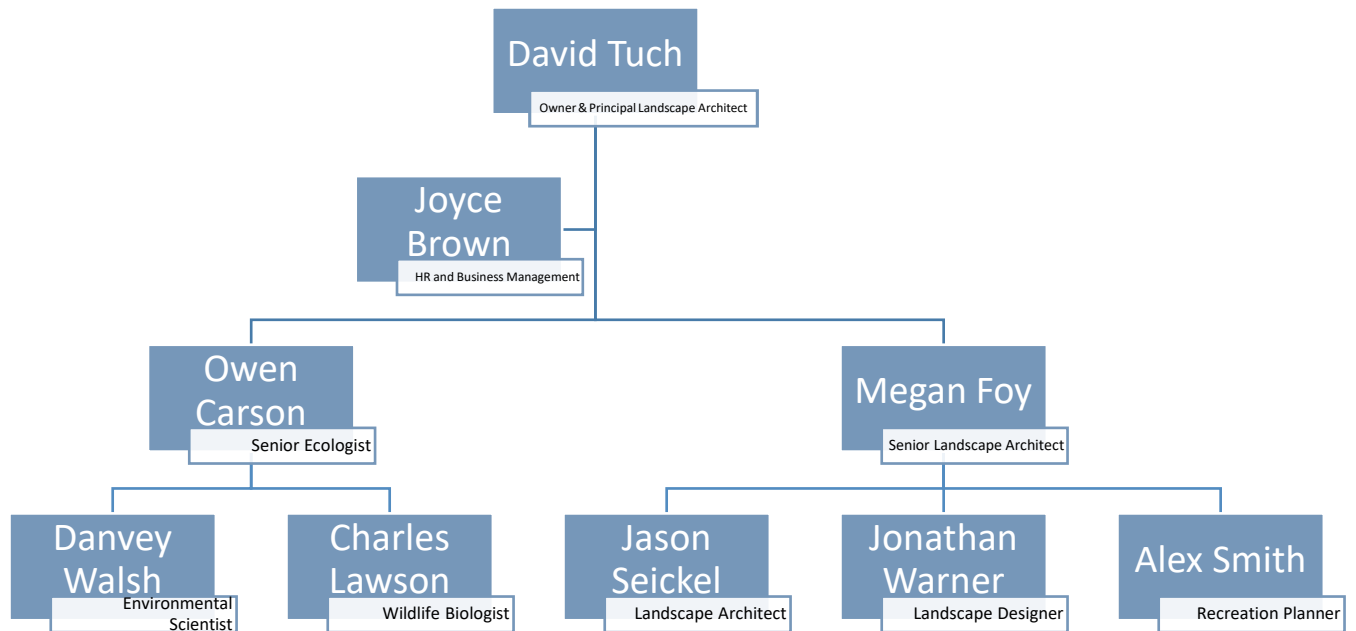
David Tuch
Owner & Principal Landscape Architect

Joyce Brown
HR and Business Management

Owen Carson
Senior Ecologist

Megan Foy
Senior Landscape Architect

Danvey Walsh
Environmental Scientist

Charles Lawson
Wildlife Biologist

Jason Seickel
Landscape Architect

Jonathan Warner
Landscape Designer

Alex Smith
Recreation Planner